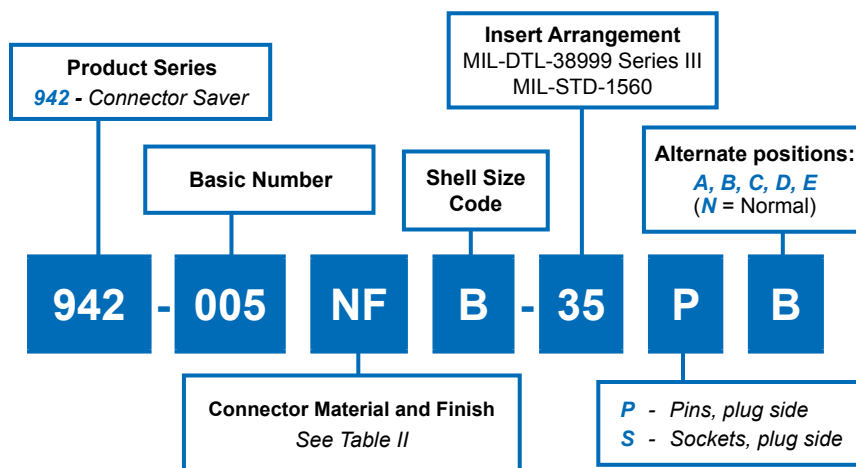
Product Series
942 - Connector Saver

Insert Arrangement
MIL-DTL-38999 Series III
MIL-STD-1560

Basic Number

Shell Size Code

Alternate positions:
A, B, C, D, E
(N = Normal)

942 - 005 NF B - 35 P B

Connector Material and Finish
See Table II

P - Pins, plug side
S - Sockets, plug side